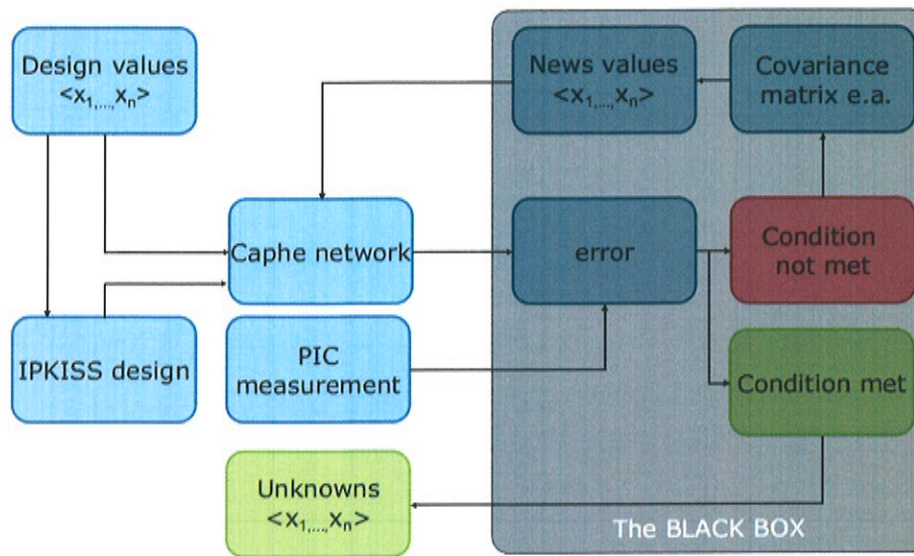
Design values
$<x_{1,\dots,}x_n>$

News values
$<x_{1,\dots,}x_n>$

Covariance matrix e.a.

Caphe network

error

Condition not met

IPKISS design

PIC measurement

Condition met

Unknowns
$<x_{1,\dots,}x_n>$

The BLACK BOX